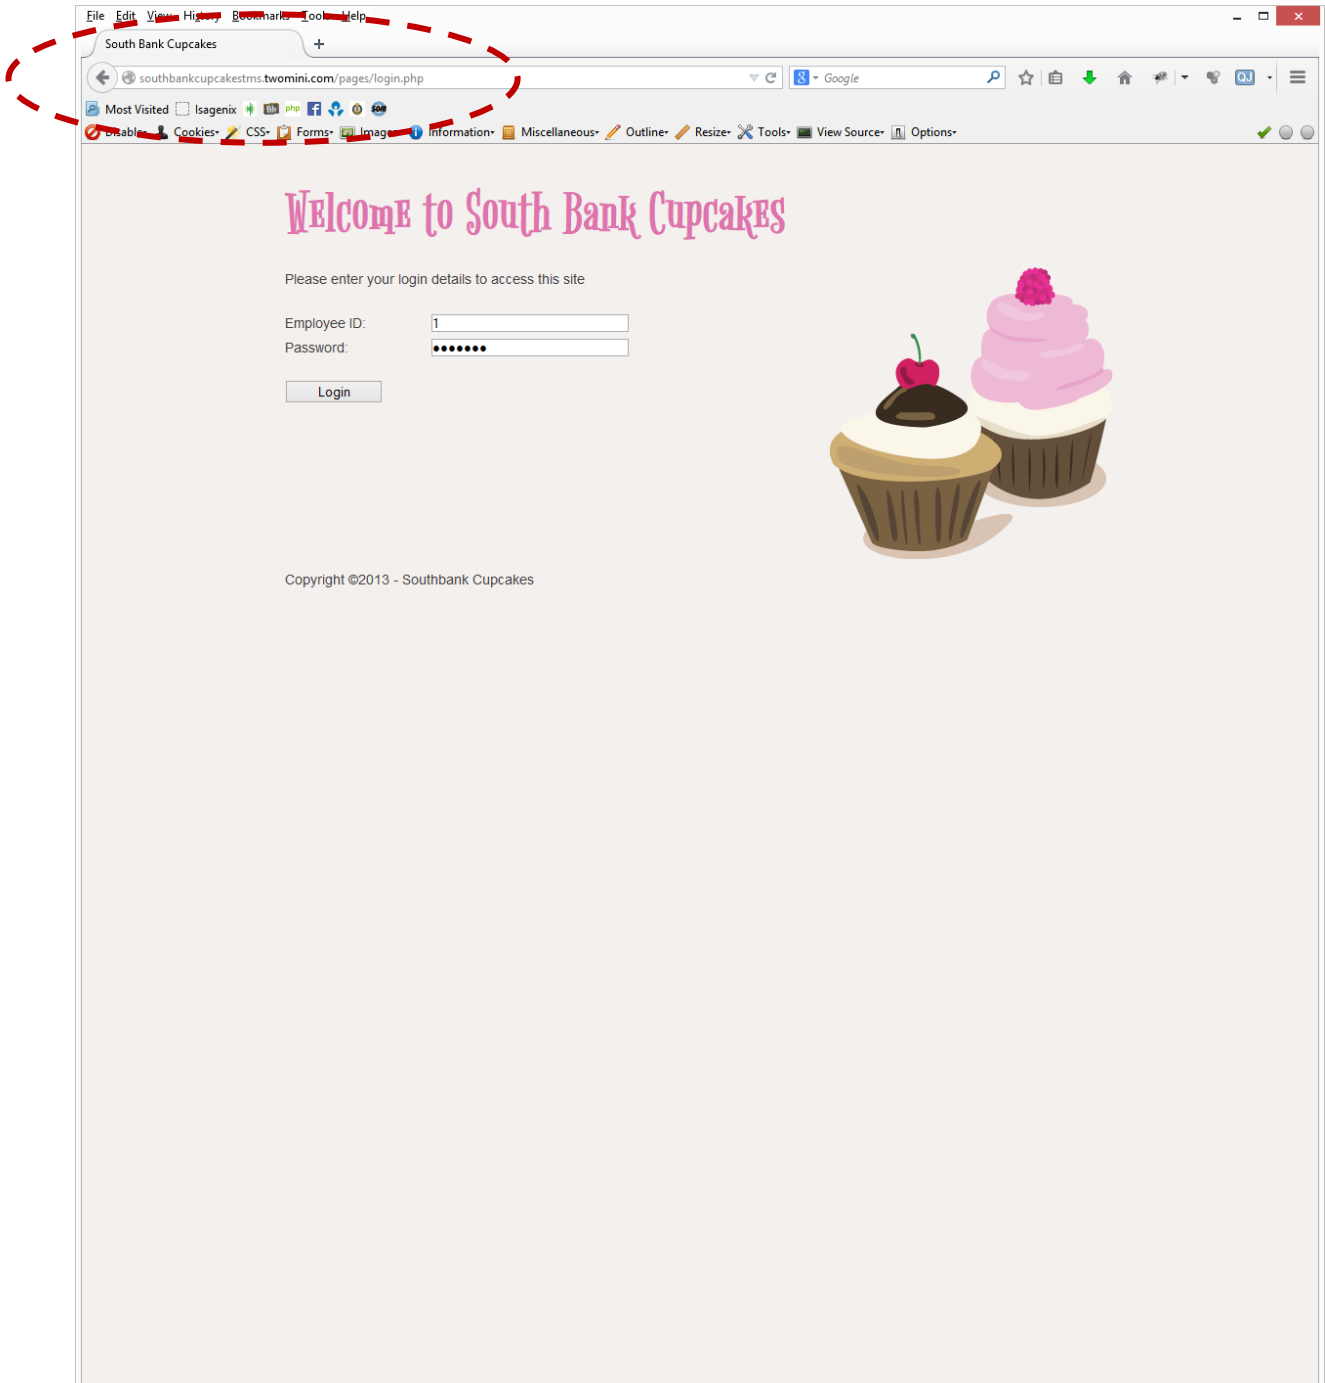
File Edit View History Bookmarks Tools Help

South Bank Cupcakes +

southbankcupcakestms.twomini.com/pages/login.php

Google

Most Visited Isagenix

Disable Cookies CSS Forms Images Information Miscellaneous Outline Resize Tools View Source Options

Welcome to South Bank Cupcakes

Please enter your login details to access this site

Employee ID: 1
Password: •••••••

Login

Copyright ©2013 - Southbank Cupcakes